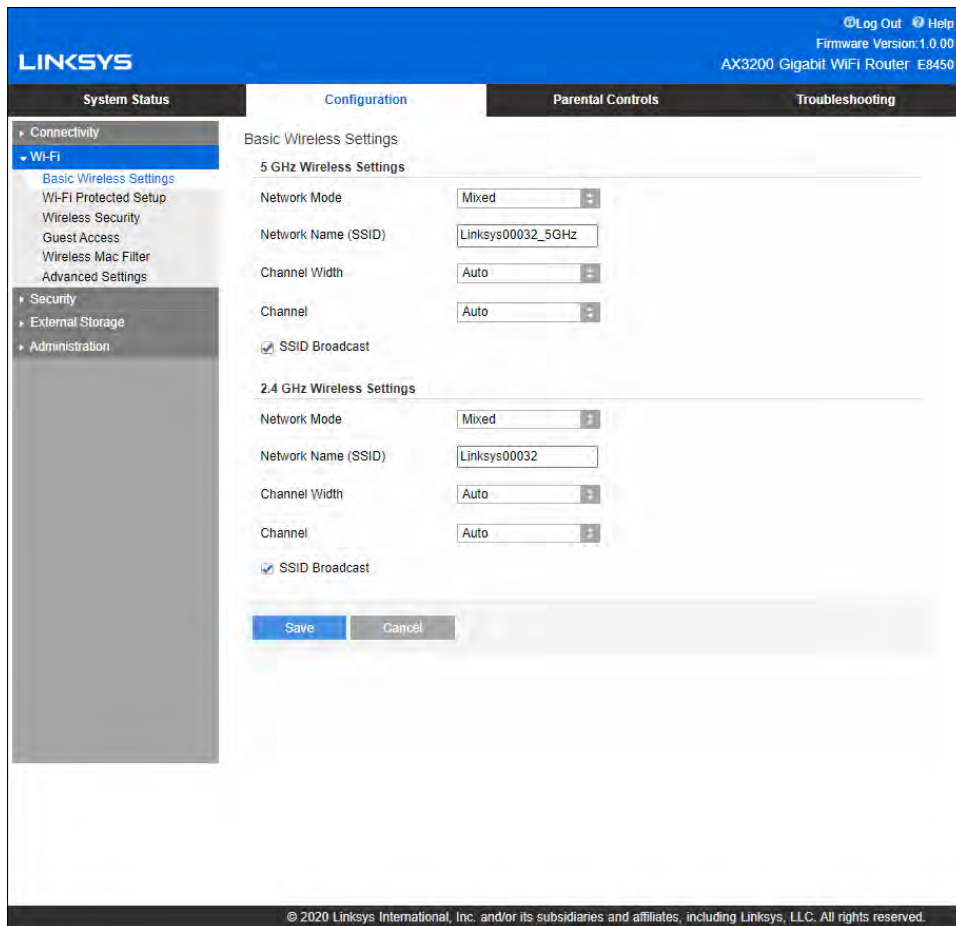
Log Out Help
Firmware Version:1.0.00
LINKSYS
AX3200 Gigabit WiFi Router E8450

System Status
Configuration
Parental Controls
Troubleshooting

Connectivity
Wi-Fi
Basic Wireless Settings
Wi-Fi Protected Setup
Wireless Security
Guest Access
Wireless Mac Filter
Advanced Settings
Security
External Storage
Administration

Basic Wireless Settings

5 GHz Wireless Settings

Network Mode Mixed

Network Name (SSID) Linksys00032_5GHz

Channel Width Auto

Channel Auto

SSID Broadcast

2.4 GHz Wireless Settings

Network Mode Mixed

Network Name (SSID) Linksys00032

Channel Width Auto

Channel Auto

SSID Broadcast

Save Cancel

© 2020 Linksys International, Inc. and/or its subsidiaries and affiliates, including Linksys, LLC. All rights reserved.